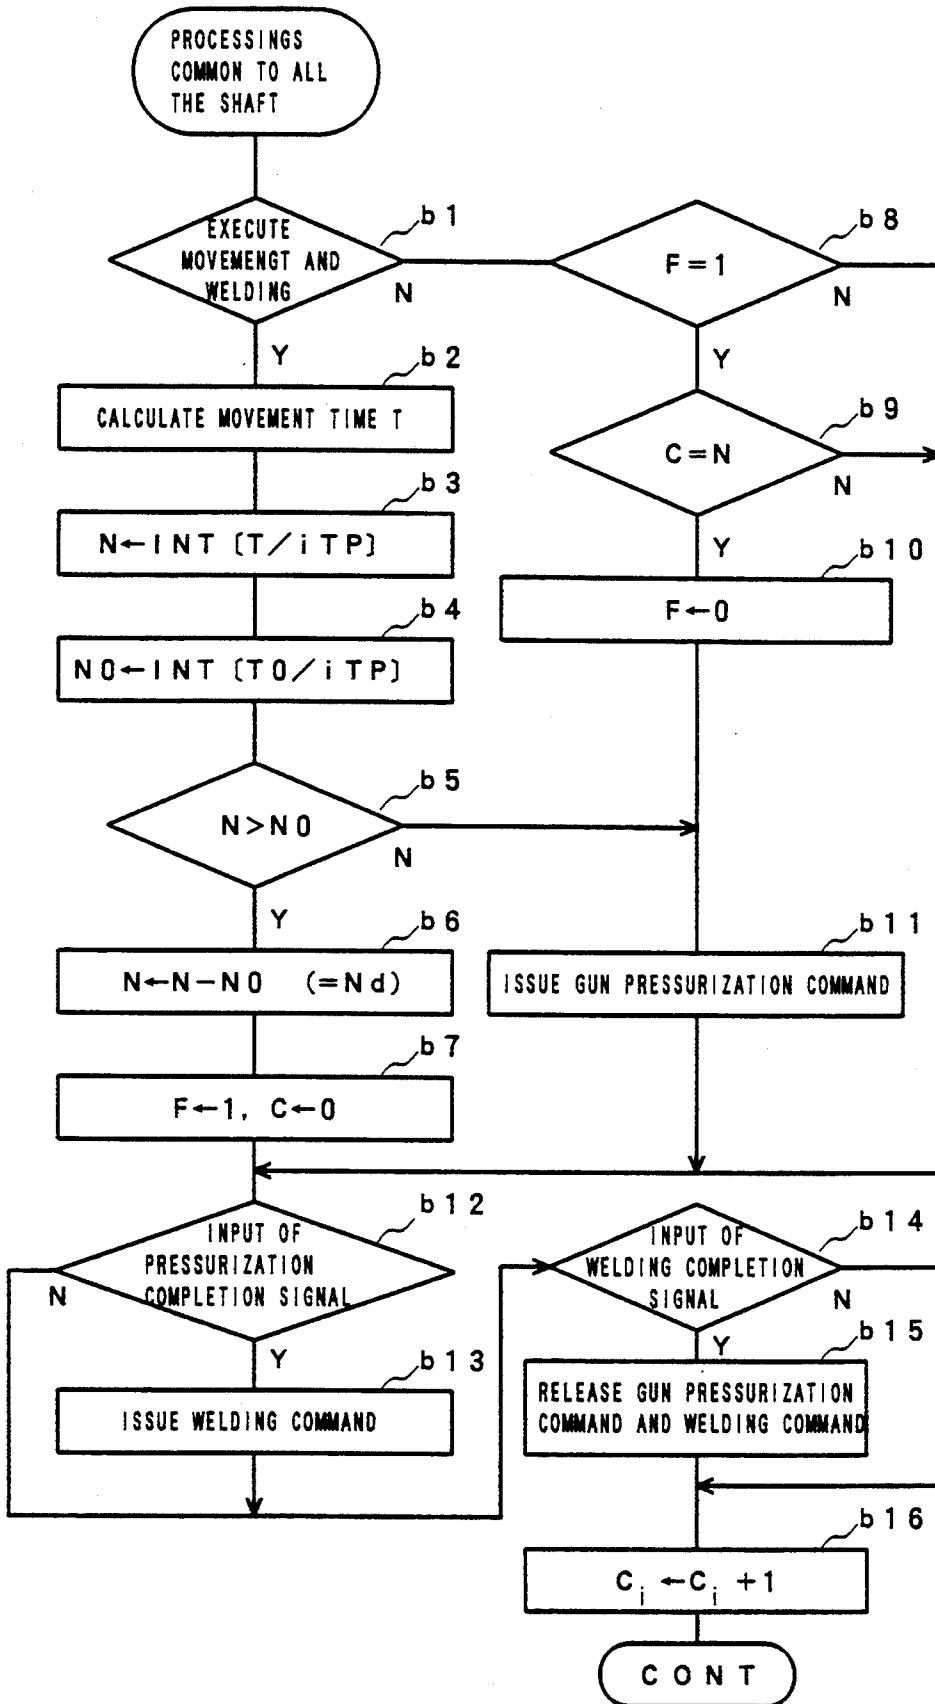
PROCESSINGS COMMON TO ALL THE SHAFT

EXECUTE MOVEMENGT AND WELDING
b1
N
Y

F=1
b8
N
Y

b2
CALCULATE MOVEMENT TIME T

C=N
b9
N
Y

b3
N←INT〔T/iTP〕

b10
F←0

b4
N0←INT〔T0/iTP〕

N>N0
b5
N
Y

b6
N←N−N0 (=Nd)

b11
ISSUE GUN PRESSURIZATION COMMAND

b7
F←1, C←0

INPUT OF PRESSURIZATION COMPLETION SIGNAL
b12
N
Y

INPUT OF WELDING COMPLETION SIGNAL
b14
N
Y

b13
ISSUE WELDING COMMAND

b15
RELEASE GUN PRESSURIZATION COMMAND AND WELDING COMMAND

b16
$C_i \leftarrow C_i + 1$

CONT